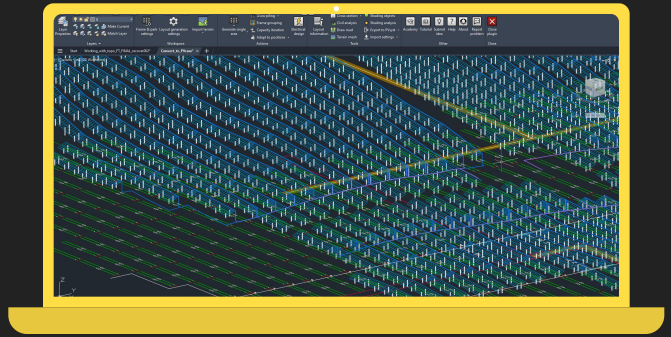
Layer Properties
Make Current
Match Layer
Layers
Frame & path settings
Layout generation settings
Workspace
Import terrain
Generate single area
Cross piling
Frame grouping
Capacity iteration
Adapt to pv.status
Actions
Electrical design
Layout information
Cross section
Civil analysis
Draw road
Terrain mesh
Tools
Shading objects
Shading analysis
Export to PVsyst
Import settings
Academy
Tutorial
Submit idea
Help
About
Report problem
Other
Close plugin
Close
Start
Convert_to_PVcase